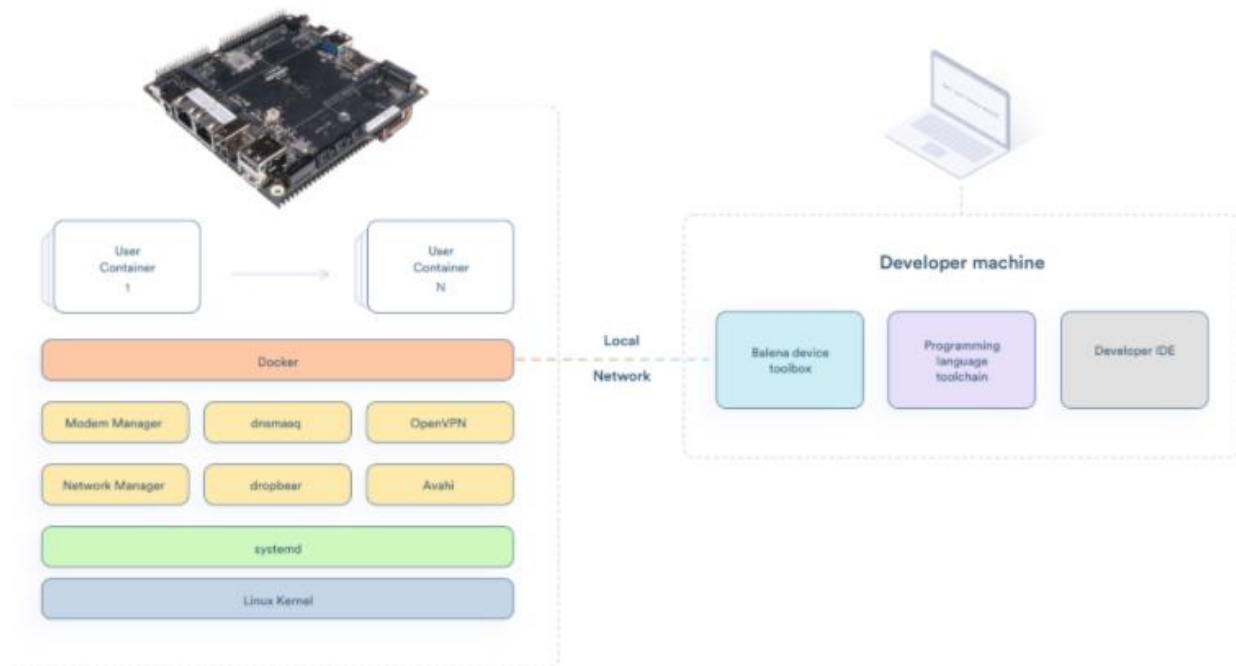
User Container 1

User Container N

Docker

Modem Manager

dnsmasq

OpenVPN

Network Manager

dropbear

Avahi

systemd

Linux Kernel

Local

Network

Developer machine

Balena device toolbox

Programming language toolchain

Developer IDE